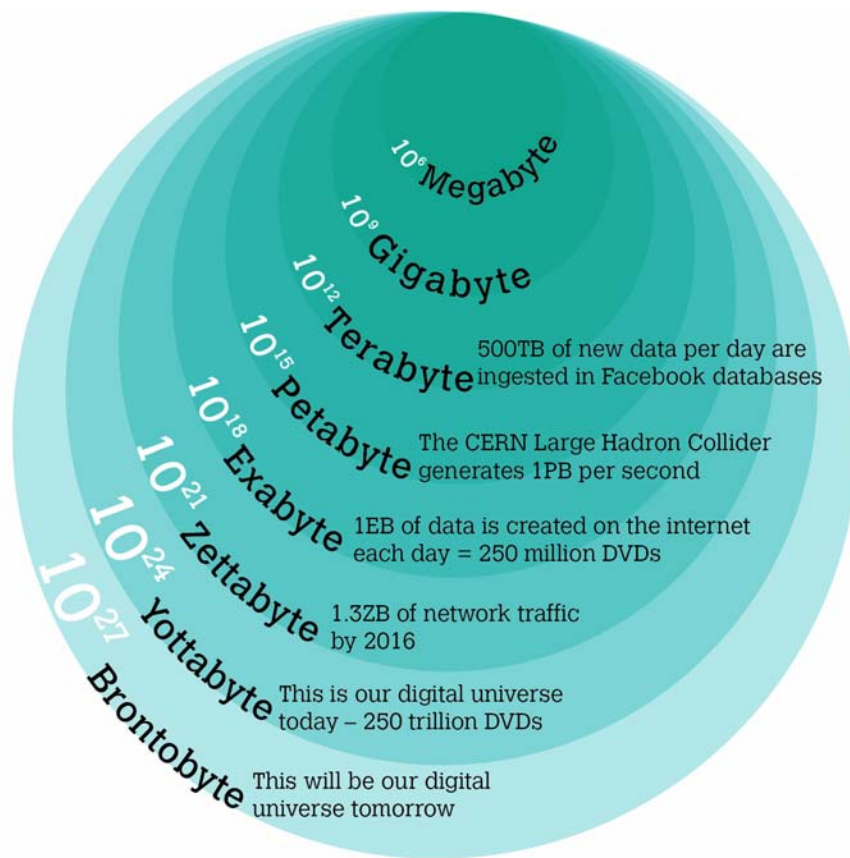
$10^6$ Megabyte

$10^9$ Gigabyte

$10^{12}$ Terabyte 500TB of new data per day are ingested in Facebook databases

$10^{15}$ Petabyte The CERN Large Hadron Collider generates 1PB per second

$10^{18}$ Exabyte 1EB of data is created on the internet each day = 250 million DVDs

$10^{21}$ Zettabyte 1.3ZB of network traffic by 2016

$10^{24}$ Yottabyte This is our digital universe today – 250 trillion DVDs

$10^{27}$ Brontobyte This will be our digital universe tomorrow